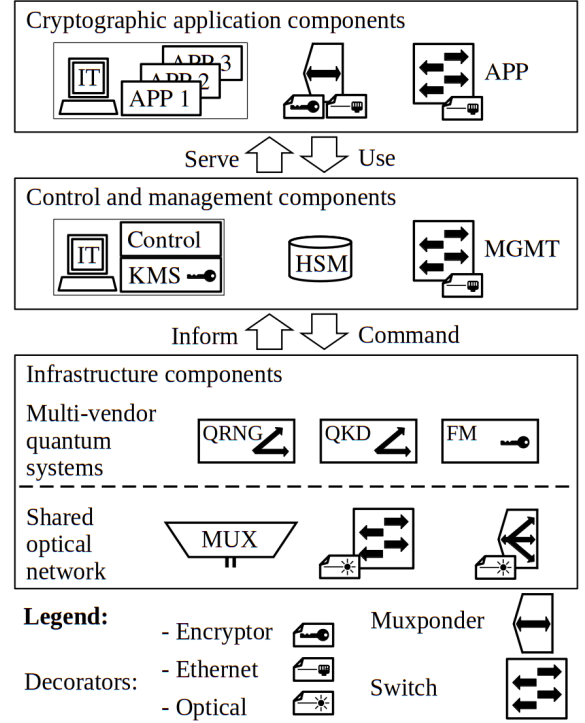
Cryptographic application components

APP 3
APP 2
APP 1
IT

APP

Serve Use

Control and management components

IT Control
KMS

HSM

MGMT

Inform Command

Infrastructure components

Multi-vendor quantum systems

QRNG QKD FM

Shared optical network

MUX

Legend:

Decorators:
- Encryptor
- Ethernet
- Optical

Muxponder

Switch